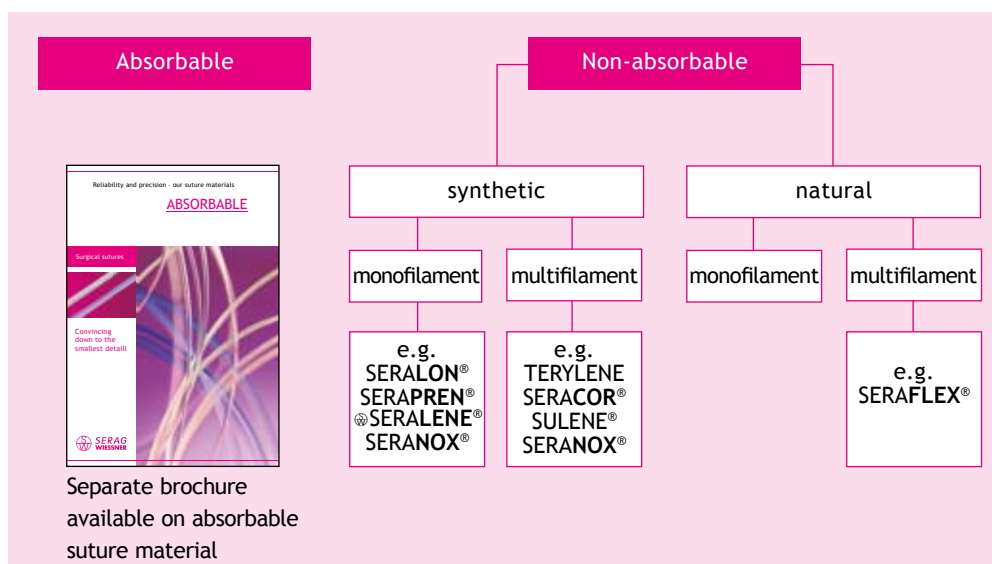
Absorbable

Reliability and precision - our suture materials
ABSORBABLE
Surgical sutures
Convincing down to the smallest detail!
SERAG WIESSNER

Separate brochure available on absorbable suture material

Non-absorbable

synthetic

monofilament

e.g.
SERA**LON**®
SERA**PREN**®
SERA**LENE**®
SERA**NOX**®

multifilament

e.g.
TERYLENE
SERA**COR**®
SULENE®
SERA**NOX**®

natural

monofilament

multifilament

e.g.
SERA**FLEX**®